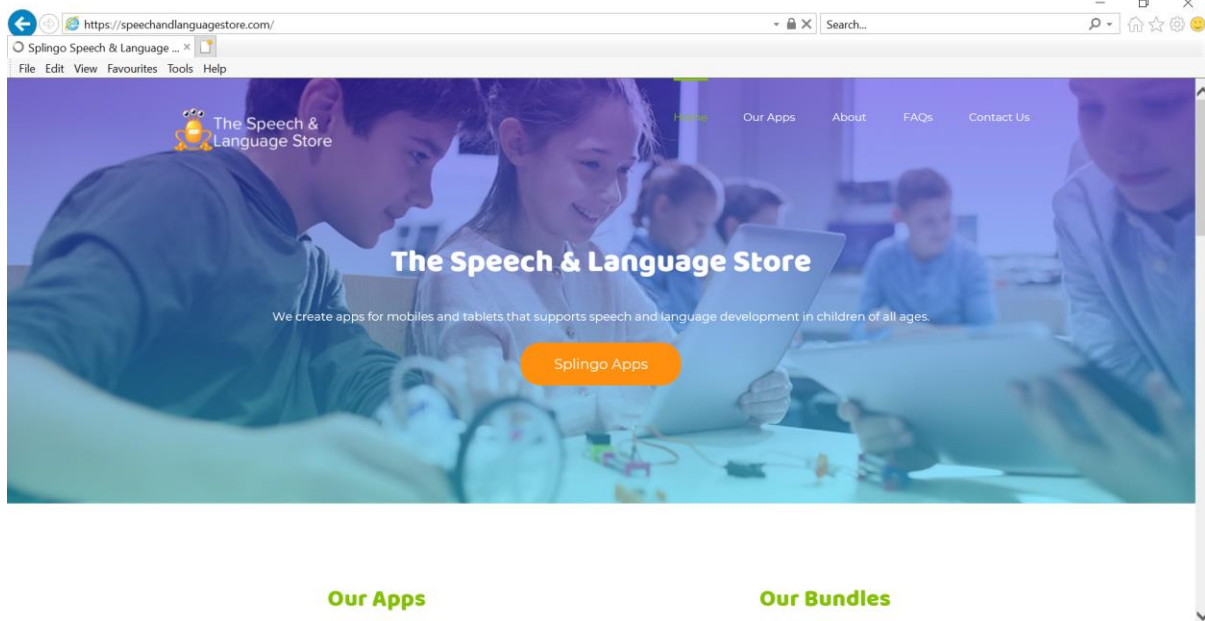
https://speechandlanguagestore.com/

Search...

Splingo Speech & Language ... ×

File Edit View Favourites Tools Help

The Speech & Language Store

Home Our Apps About FAQs Contact Us

The Speech & Language Store

We create apps for mobiles and tablets that supports speech and language development in children of all ages.

Splingo Apps

Our Apps

Our Bundles